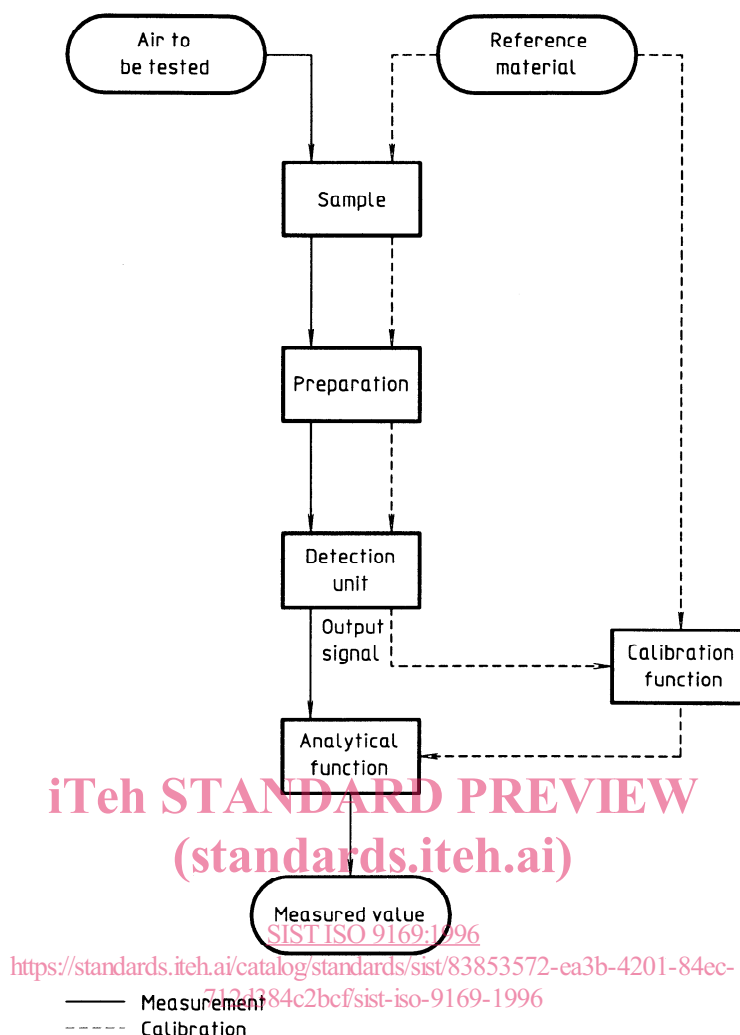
Air to be tested

Reference material

Sample

Preparation

Detection unit

Output signal

Calibration function

Analytical function

iTeh STANDARD PREVIEW
(standards.iteh.ai)

Measured value

SIST ISO 9169:1996
https://standards.iteh.ai/catalog/standards/sist/83853572-ea3b-4201-84ec-712d384c2bcf/sist-iso-9169-1996

Measurement
Calibration